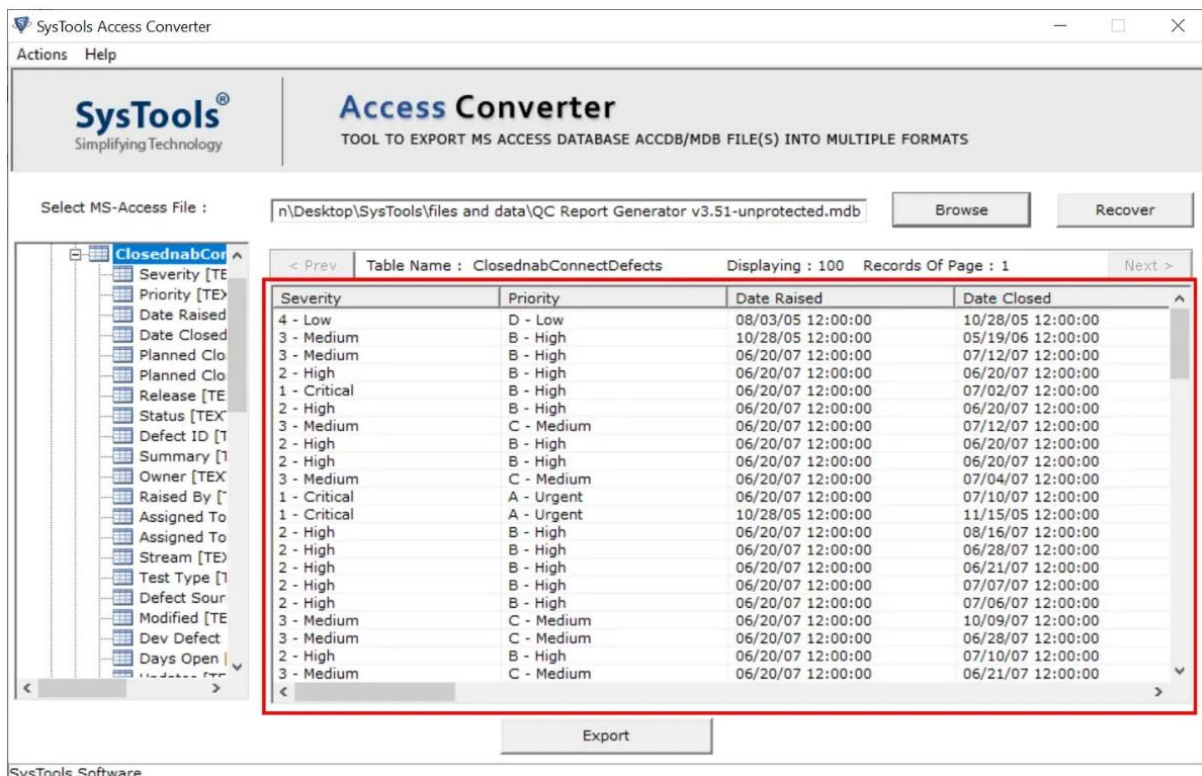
SysTools Access Converter

Actions Help

SysTools®
Simplifying Technology

Access Converter
TOOL TO EXPORT MS ACCESS DATABASE ACCDB/MDB FILE(S) INTO MULTIPLE FORMATS

Select MS-Access File :

n\Desktop\SysTools\files and data\QC Report Generator v3.51-unprotected.mdb

Browse

Recover

ClosednabCor
Severity [TE
Priority [TEX
Date Raised
Date Closed
Planned Clo
Planned Clo
Release [TE
Status [TEX
Defect ID [T
Summary [T
Owner [TEX
Raised By [
Assigned To
Assigned To
Stream [TEX
Test Type [T
Defect Sour
Modified [TE
Dev Defect
Days Open [
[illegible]

< Prev

Table Name : ClosednabConnectDefects

Displaying : 100 Records Of Page : 1

Next >

| Severity | Priority | Date Raised | Date Closed |
|---|---|---|---|
| 4 - Low | D - Low | 08/03/05 12:00:00 | 10/28/05 12:00:00 |
| 3 - Medium | B - High | 10/28/05 12:00:00 | 05/19/06 12:00:00 |
| 3 - Medium | B - High | 06/20/07 12:00:00 | 07/12/07 12:00:00 |
| 2 - High | B - High | 06/20/07 12:00:00 | 06/20/07 12:00:00 |
| 1 - Critical | B - High | 06/20/07 12:00:00 | 07/02/07 12:00:00 |
| 2 - High | B - High | 06/20/07 12:00:00 | 06/20/07 12:00:00 |
| 3 - Medium | C - Medium | 06/20/07 12:00:00 | 07/12/07 12:00:00 |
| 2 - High | B - High | 06/20/07 12:00:00 | 06/20/07 12:00:00 |
| 2 - High | B - High | 06/20/07 12:00:00 | 06/20/07 12:00:00 |
| 3 - Medium | C - Medium | 06/20/07 12:00:00 | 07/04/07 12:00:00 |
| 1 - Critical | A - Urgent | 06/20/07 12:00:00 | 07/10/07 12:00:00 |
| 1 - Critical | A - Urgent | 10/28/05 12:00:00 | 11/15/05 12:00:00 |
| 2 - High | B - High | 06/20/07 12:00:00 | 08/16/07 12:00:00 |
| 2 - High | B - High | 06/20/07 12:00:00 | 06/28/07 12:00:00 |
| 2 - High | B - High | 06/20/07 12:00:00 | 06/21/07 12:00:00 |
| 2 - High | B - High | 06/20/07 12:00:00 | 07/07/07 12:00:00 |
| 2 - High | B - High | 06/20/07 12:00:00 | 07/06/07 12:00:00 |
| 3 - Medium | C - Medium | 06/20/07 12:00:00 | 10/09/07 12:00:00 |
| 3 - Medium | C - Medium | 06/20/07 12:00:00 | 06/28/07 12:00:00 |
| 2 - High | B - High | 06/20/07 12:00:00 | 07/10/07 12:00:00 |
| 3 - Medium | C - Medium | 06/20/07 12:00:00 | 06/21/07 12:00:00 |

Export

SysTools Software